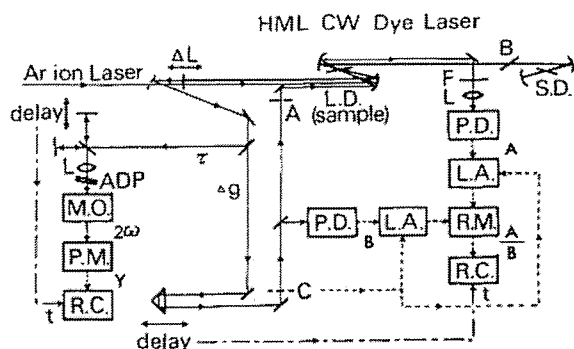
HML CW Dye Laser

Ar ion Laser

$\Delta L$

B

S.D.

F

L

L.D. (sample)

A

delay

L

ADP

$\tau$

$\Delta g$

M.O.

$2\omega$

P.M.

Y

R.C.

t

P.D.

L.A.

A

P.D.

L.A.

R.M.

B

$\frac{A}{B}$

R.C.

t

C

delay